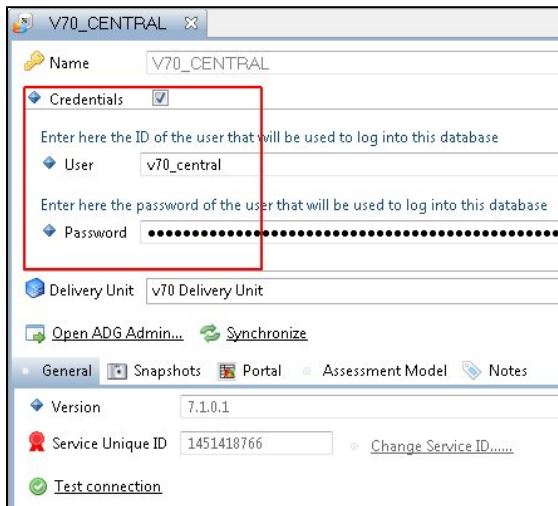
V70_CENTRAL ⊠

Name V70_CENTRAL

Credentials ☑

Enter here the ID of the user that will be used to log into this database

User v70_central

Enter here the password of the user that will be used to log into this database

Password ●●●●●●●●●●●●●●●●●●●●●●●●●●●●●●●●●●●●●●●●●●●●●●●●●

Delivery Unit v70 Delivery Unit

Open ADG Admin... Synchronize

General Snapshots Portal Assessment Model Notes

Version 7.1.0.1

Service Unique ID 1451418766 Change Service ID......

Test connection